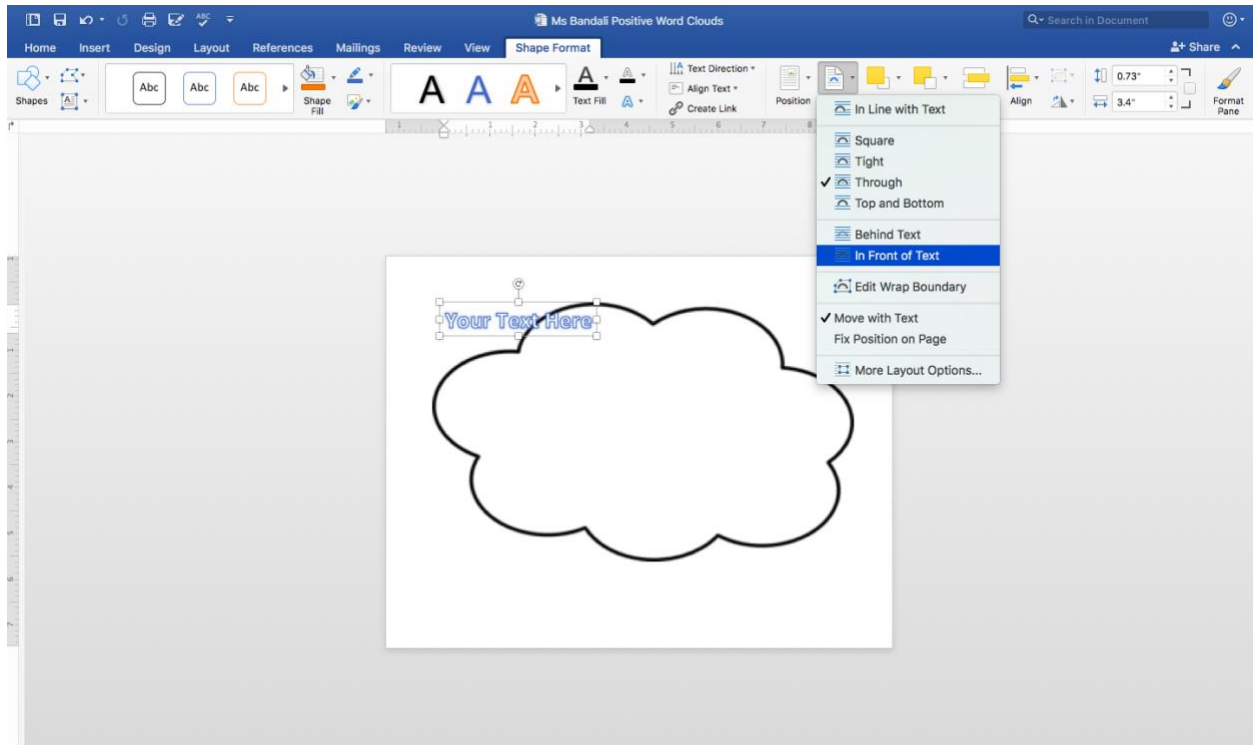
Ms Bandali Positive Word Clouds

Search in Document

Home Insert Design Layout References Mailings Review View Shape Format

Share

Shapes

Abc Abc Abc

Shape Fill

A A A

Text Fill

Text Direction

Align Text

Create Link

Position

Align

0.73"

3.4"

Format Pane

In Line with Text

Square

Tight

✓ Through

Top and Bottom

Behind Text

In Front of Text

Edit Wrap Boundary

✓ Move with Text

Fix Position on Page

More Layout Options...

Your Text Here